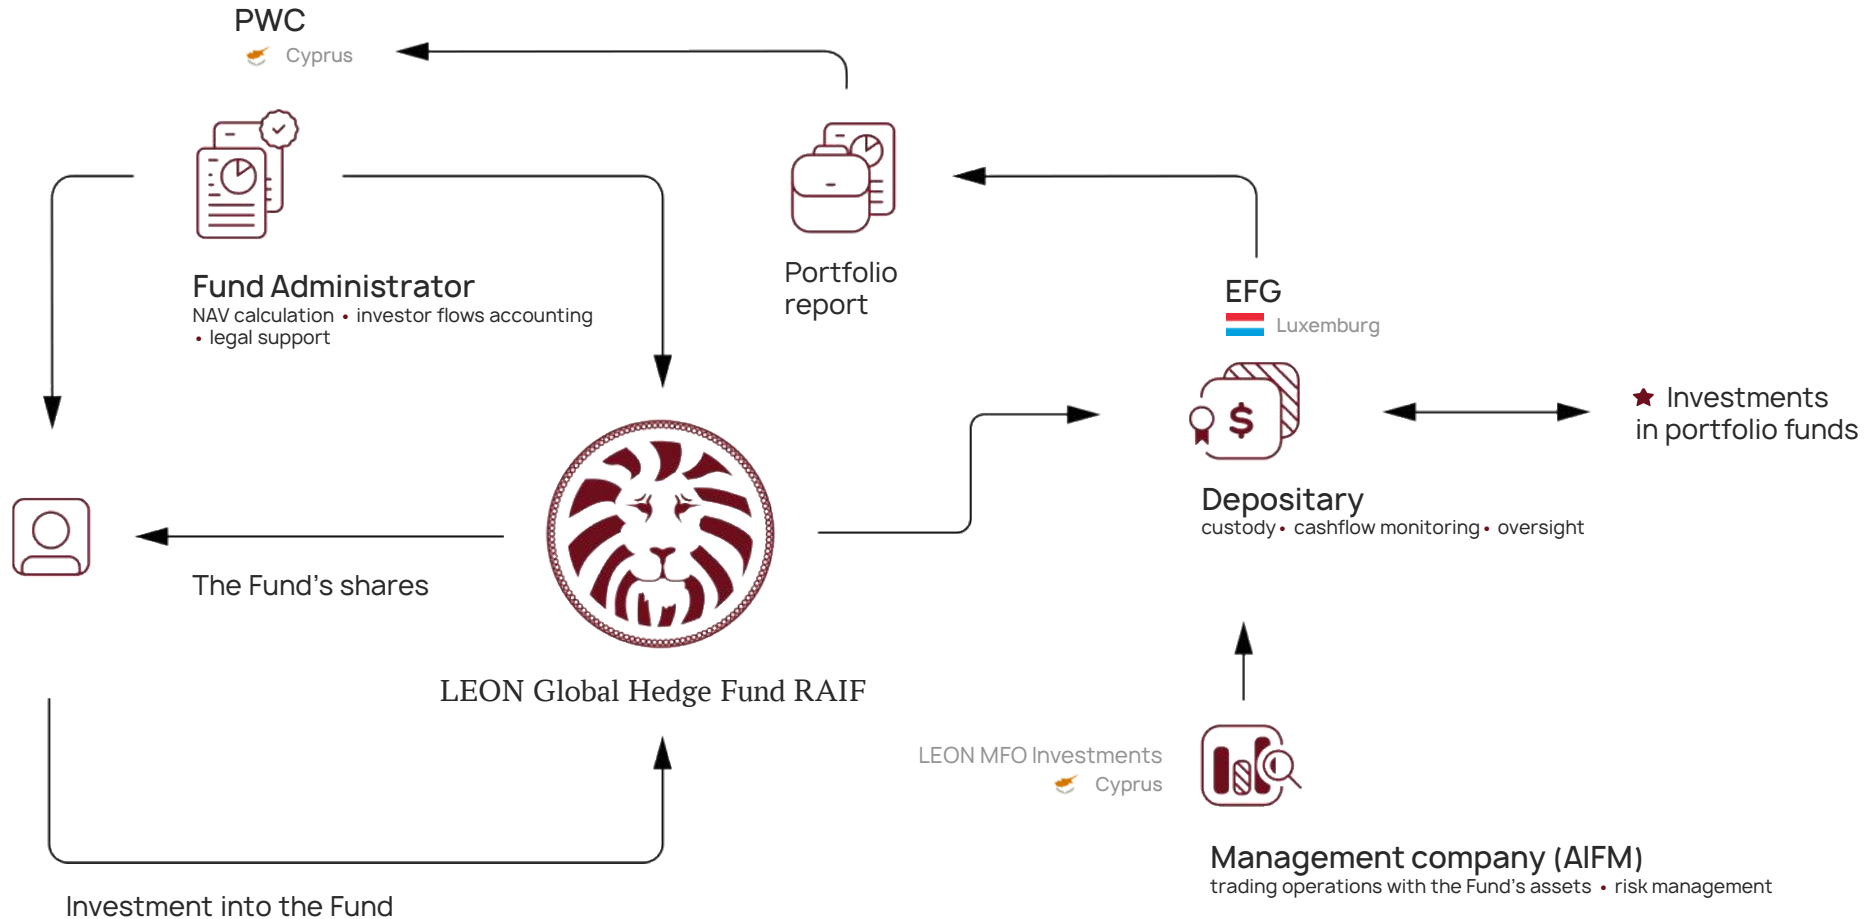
PWC
Cyprus

Fund Administrator
NAV calculation • investor flows accounting • legal support

Portfolio report

EFG
Luxemburg

Investments in portfolio funds

Depositary
custody • cashflow monitoring • oversight

The Fund's shares

LEON Global Hedge Fund RAIF

LEON MFO Investments
Cyprus

Management company (AIFM)
trading operations with the Fund's assets • risk management

Investment into the Fund